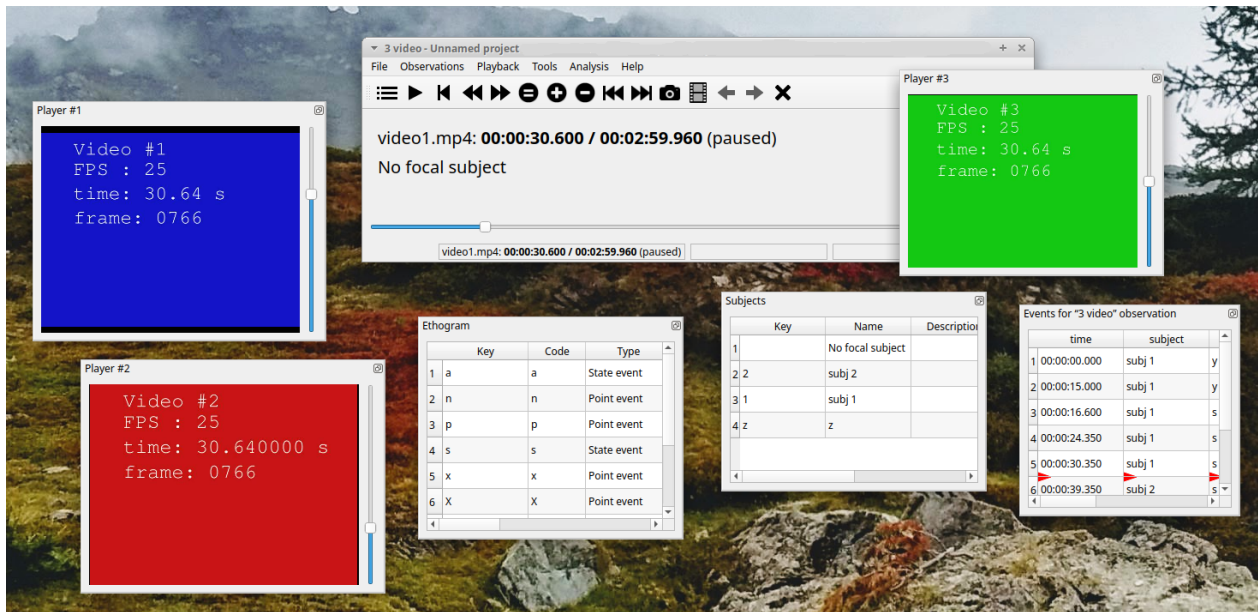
3 video - Unnamed project

File Observations Playback Tools Analysis Help

video1.mp4: **00:00:30.600 / 00:02:59.960** (paused)

No focal subject

video1.mp4: **00:00:30.600 / 00:02:59.960** (paused)

Player #1

Video #1
FPS : 25
time: 30.64 s
frame: 0766

Player #2

Video #2
FPS : 25
time: 30.640000 s
frame: 0766

Player #3

Video #3
FPS : 25
time: 30.64 s
frame: 0766

Ethogram

| | Key | Code | Type |
|---|---|---|---|
| 1 | a | a | State event |
| 2 | n | n | Point event |
| 3 | p | p | Point event |
| 4 | s | s | State event |
| 5 | x | x | Point event |
| 6 | X | X | Point event |

Subjects

| | Key | Name | Descriptio |
|---|---|---|---|
| 1 | | No focal subject | |
| 2 | 2 | subj 2 | |
| 3 | 1 | subj 1 | |
| 4 | z | z | |

Events for "3 video" observation

| | time | subject | |
|---|---|---|---|
| 1 | 00:00:00.000 | subj 1 | y |
| 2 | 00:00:15.000 | subj 1 | y |
| 3 | 00:00:16.600 | subj 1 | s |
| 4 | 00:00:24.350 | subj 1 | s |
| 5 | 00:00:30.350 | subj 1 | s |
| 6 | 00:00:39.350 | subj 2 | s |